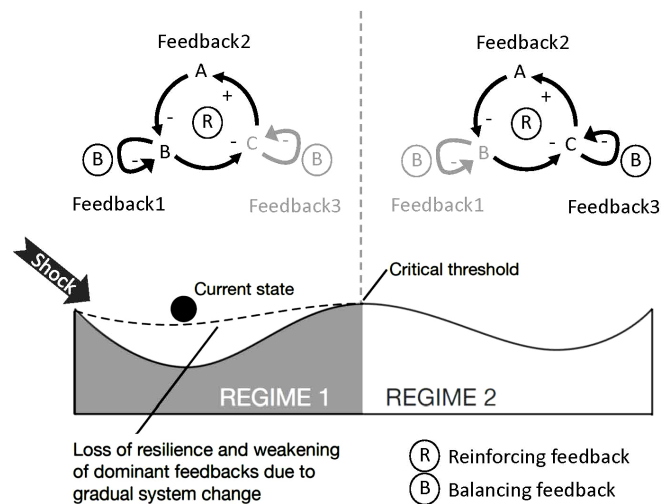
Feedback2

A

+

-

R

B

-

B

-

C

-

B

Feedback1

Feedback3

Feedback2

A

+

-

R

B

-

B

-

C

-

B

Feedback1

Feedback3

Shock

Critical threshold

Current state

REGIME 1

REGIME 2

Loss of resilience and weakening of dominant feedbacks due to gradual system change

R Reinforcing feedback

B Balancing feedback